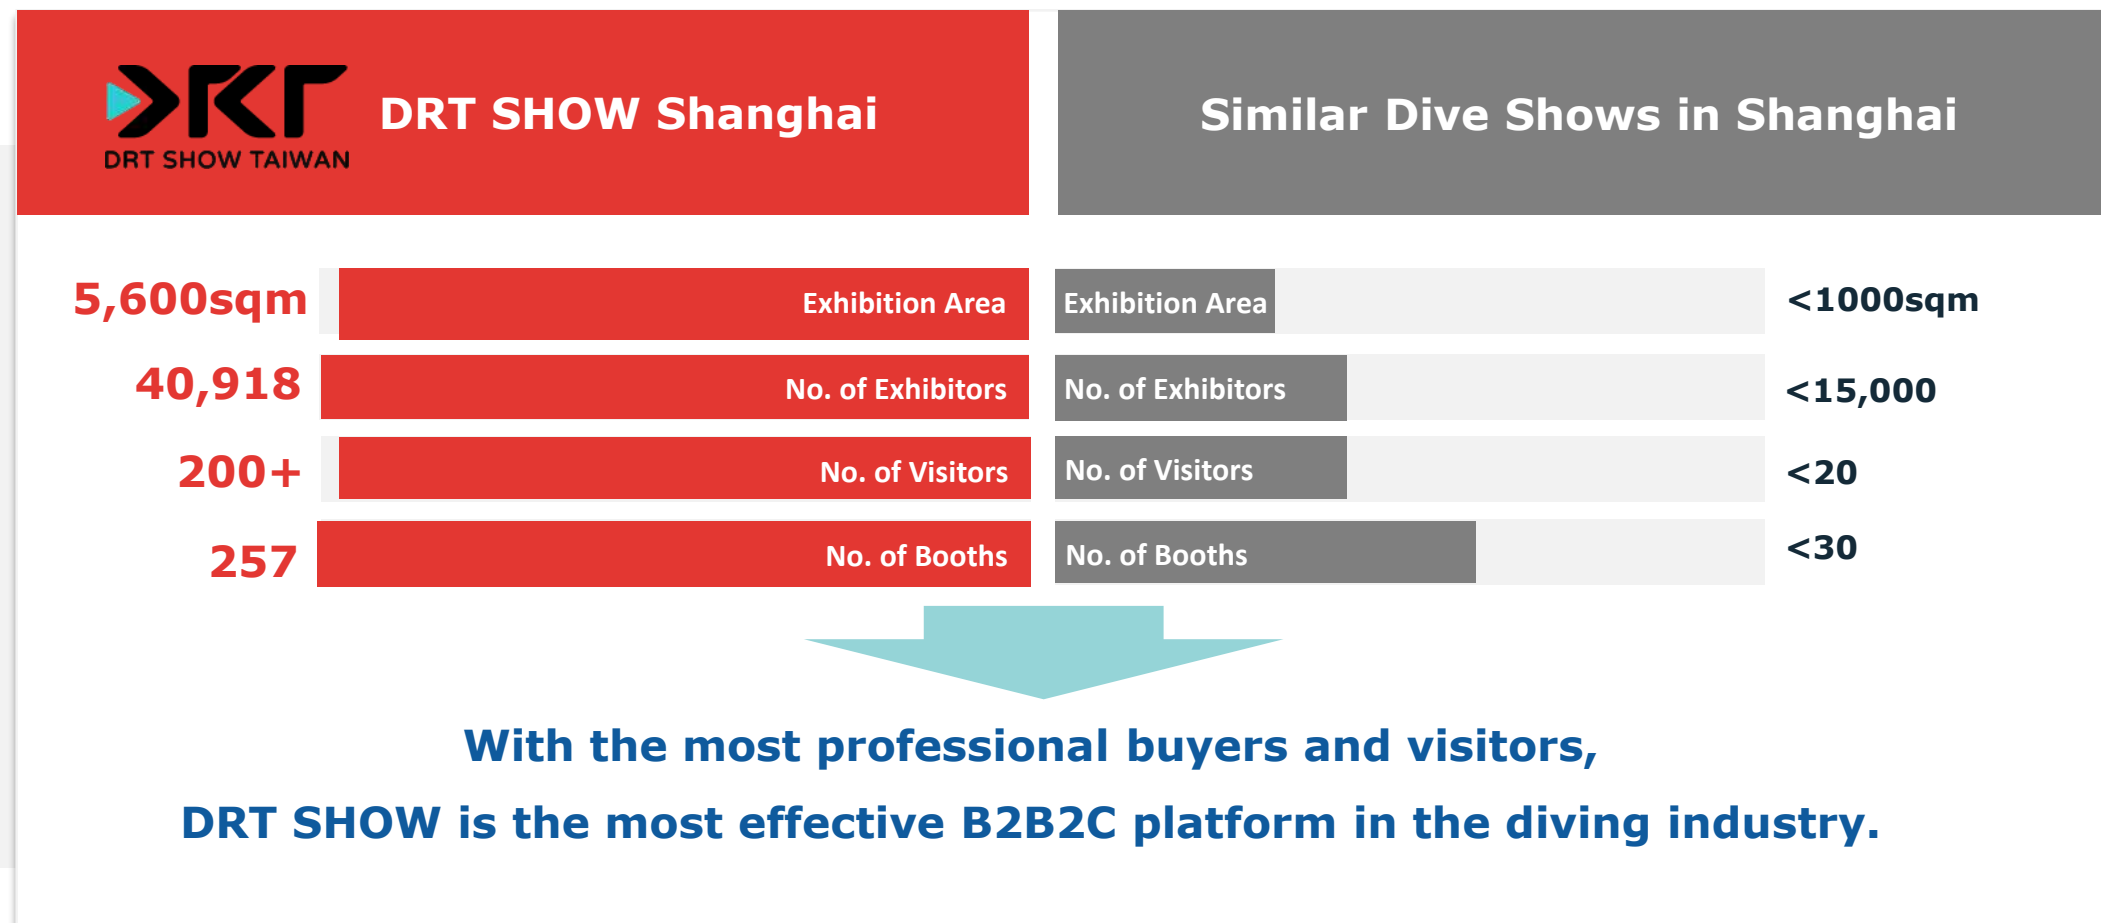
DRT SHOW TAIWAN

DRT SHOW Shanghai

Similar Dive Shows in Shanghai

| 5,600sqm | Exhibition Area | Exhibition Area | <1000sqm |
|---|---|---|---|
| 40,918 | No. of Exhibitors | No. of Exhibitors | <15,000 |
| 200+ | No. of Visitors | No. of Visitors | <20 |
| 257 | No. of Booths | No. of Booths | <30 |

With the most professional buyers and visitors,

DRT SHOW is the most effective B2B2C platform in the diving industry.